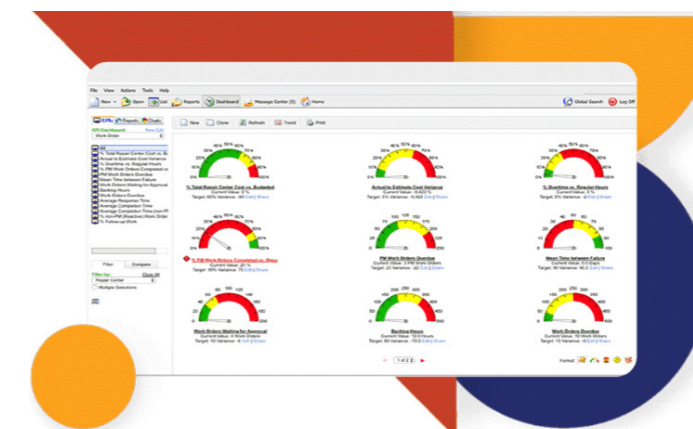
File View Actions Tools Help

New Open List Reports Dashboard Message Center (3) Home

Global Search Log Off

KPIs Reports Charts

KPI Dashboard:

Work Order

% Total Repair Center Cost vs. B
Actual to Estimate Cost Variance
% Overtime vs. Regular Hours
% PM Work Orders Completed vs
PM Work Orders Overdue
Mean Time between Failure
Work Orders Waiting for Approval
Backlog Hours
Work Orders Overdue
Average Response Time
Average Completion Time
Average Completion Time (non-P
% non-PM (Reactive) Work Order
% Follow-up Work

Filter Compare

Filter by:
Repair Center
Multiple Selections

New Clone Refresh Trend Print

% Total Repair Center Cost vs. Budgeted
Current Value: 0 %
Target: 90% Variance: -90 Edit | Share

Actual to Estimate Cost Variance
Current Value: -0.420 %
Target: 5% Variance: -5.420 Edit | Share

% Overtime vs. Regular Hours
Current Value: 0 %
Target: 5% Variance: -5 Edit | Share

% PM Work Orders Completed vs. (Reg)
Current Value: 20 %
Target: 95% Variance: 75 Edit | Share

PM Work Orders Overdue
Current Value: 0 PM Work Orders
Target: 20 Variance: -20 Edit | Share

Mean Time between Failure
Current Value: 0.0 Days
Target: 90 Variance: 90.0 Edit | Share

Work Orders Waiting for Approval
Current Value: 4 Work Orders
Target: 10 Variance: -6 Edit | Share

Backlog Hours
Current Value: 10.0 Hours
Target: 80 Variance: -70.0 Edit | Share

Work Orders Overdue
Current Value: 10 Work Orders
Target: 10 Variance: 0 Edit | Share

1 of 2

Format: